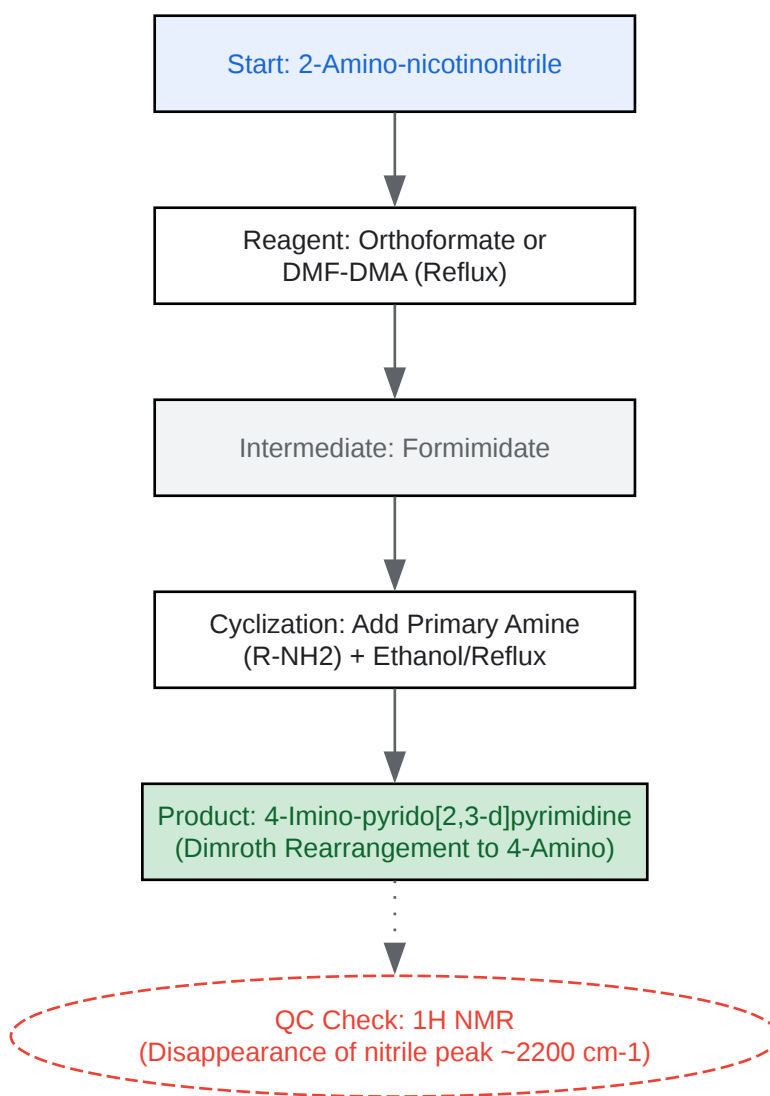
Start: 2-Amino-nicotinonitrile

Reagent: Orthoformate or DMF-DMA (Reflux)

Intermediate: Formimidate

Cyclization: Add Primary Amine (R-NH2) + Ethanol/Reflux

Product: 4-Imino-pyrido[2,3-d]pyrimidine (Dimroth Rearrangement to 4-Amino)

QC Check: 1H NMR (Disappearance of nitrile peak ~2200 cm-1)